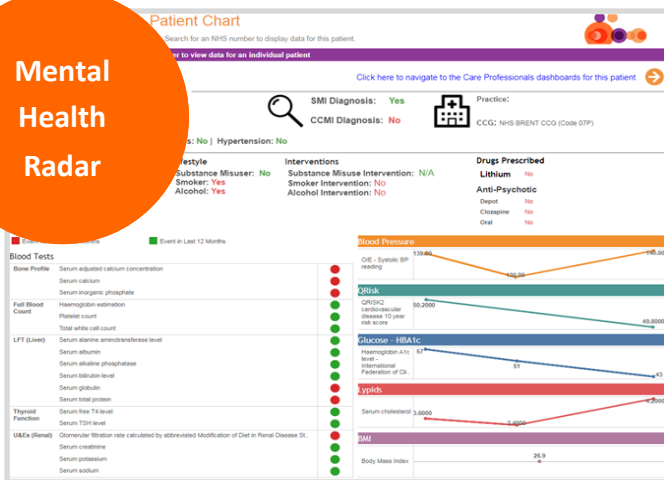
Mental Health Radar

Patient Chart

Search for an NHS number to display data for this patient.

er to view data for an individual patient

Click here to navigate to the Care Professionals dashboards for this patient

SMI Diagnosis: Yes

CCMI Diagnosis: No

Practice:

CCG: NHS BRENT CCG (Code 07P)

s: No | Hypertension: No

festyle
Substance Misuser: No
Smoker: Yes
Alcohol: Yes

Interventions
Substance Misuse Intervention: N/A
Smoker Intervention: No
Alcohol Intervention: No

Drugs Prescribed
Lithium No
Anti-Psychotic
Depot No
Clozapine No
Oral No

Event in Last 12 Months

Blood Tests

| | | |
|---|---|---|
| Bone Profile | Serum adjusted calcium concentration | |
| | Serum calcium | |
| | Serum inorganic phosphate | |
| Full Blood Count | Haemoglobin estimation | |
| | Platelet count | |
| | Total white cell count | |
| LFT (Liver) | Serum alanine aminotransferase level | |
| | Serum albumin | |
| | Serum alkaline phosphatase | |
| | Serum bilirubin level | |
| | Serum globulin | |
| | Serum total protein | |
| Thyroid Function | Serum free T4 level | |
| | Serum TSH level | |
| U&Es (Renal) | Glomerular filtration rate calculated by abbreviated Modification of Diet in Renal Disease St.. | |
| | Serum creatinine | |
| | Serum potassium | |
| | Serum sodium | |

Blood Pressure
O/E - Systolic BP reading
130.00
120.00
140.00

QRisk
QRISK2 cardiovascular disease 10 year risk score
50.2000
49.8000

Glucose - HBA1c
Haemoglobin A1c level - International Federation of Cl..
57
51
43

Lypids
Serum cholesterol
3.6000
3.4000
4.2000

BMI
Body Mass Index
26.9